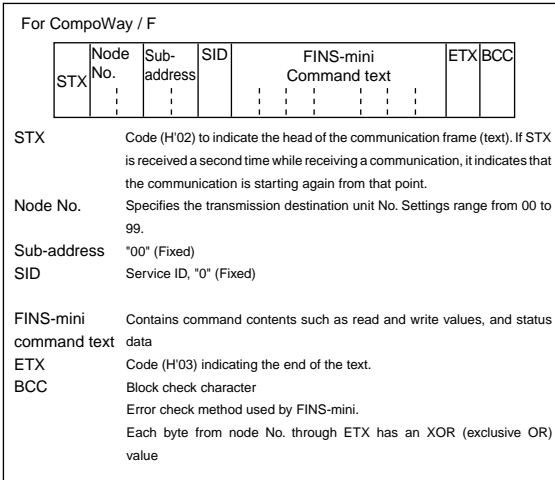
For CompoWay / F

| STX | Node No. | Sub-address | SID | FINS-mini Command text | ETX | BCC |
|---|---|---|---|---|---|---|

STX Code (H'02) to indicate the head of the communication frame (text). If STX is received a second time while receiving a communication, it indicates that the communication is starting again from that point.

Node No. Specifies the transmission destination unit No. Settings range from 00 to 99.

Sub-address "00" (Fixed)

SID Service ID, "0" (Fixed)

FINS-mini command text Contains command contents such as read and write values, and status data

ETX Code (H'03) indicating the end of the text.

BCC Block check character
Error check method used by FINS-mini.
Each byte from node No. through ETX has an XOR (exclusive OR) value